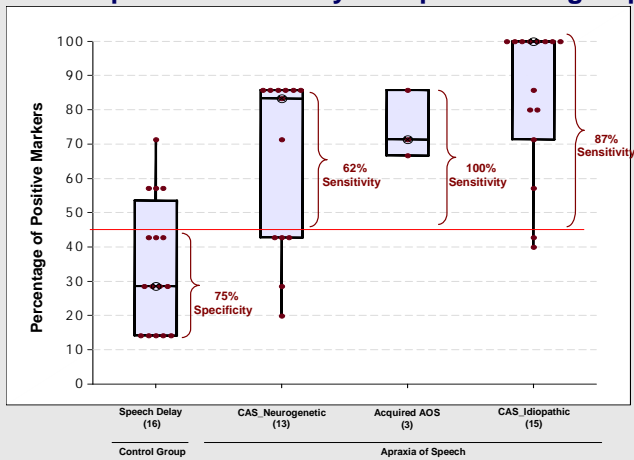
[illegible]

Percentage of Positive Markers

100
90
80
70
60
50
40
30
20
10
0

75%
Specificity

62%
Sensitivity

100%
Sensitivity

87%
Sensitivity

Speech Delay
(16)

CAS_Neurogenetic
(13)

Acquired AOS
(3)

CAS_Idiopathic
(15)

Control Group

Apraxia of Speech